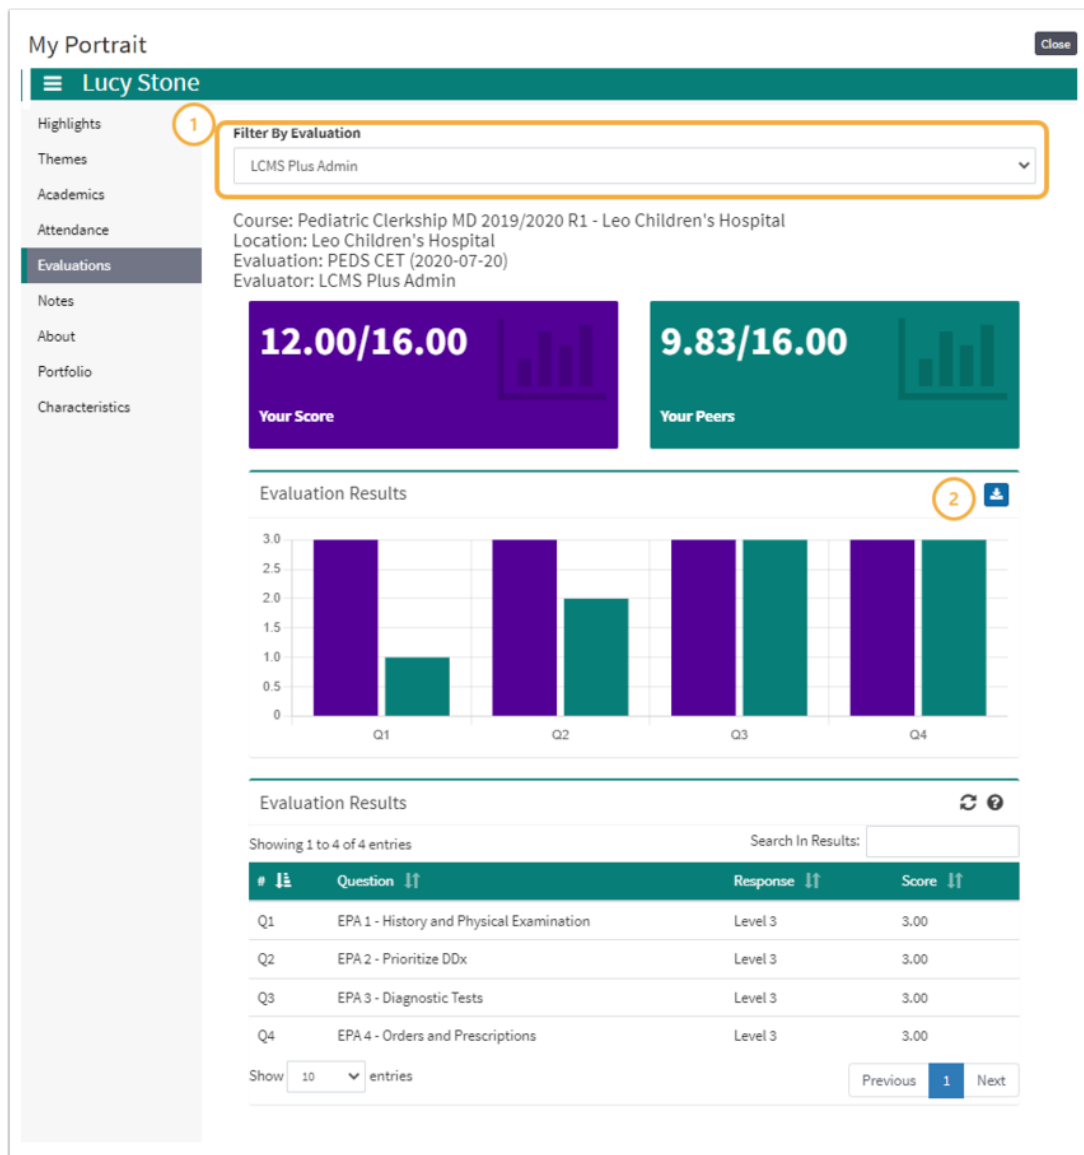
My Portrait

Close

Lucy Stone

Highlights
Themes
Academics
Attendance
Evaluations
Notes
About
Portfolio
Characteristics

1

Filter By Evaluation

LCMS Plus Admin

Course: Pediatric Clerkship MD 2019/2020 R1 - Leo Children's Hospital
Location: Leo Children's Hospital
Evaluation: PEDS CET (2020-07-20)
Evaluator: LCMS Plus Admin

12.00/16.00
Your Score

9.83/16.00
Your Peers

Evaluation Results

2

3.0
2.5
2.0
1.5
1.0
0.5
0

Q1 Q2 Q3 Q4

Evaluation Results

Showing 1 to 4 of 4 entries

Search In Results:

| # | Question | Response | Score |
|---|---|---|---|
| Q1 | EPA 1 - History and Physical Examination | Level 3 | 3.00 |
| Q2 | EPA 2 - Prioritize DDx | Level 3 | 3.00 |
| Q3 | EPA 3 - Diagnostic Tests | Level 3 | 3.00 |
| Q4 | EPA 4 - Orders and Prescriptions | Level 3 | 3.00 |

Show 10 entries

Previous 1 Next